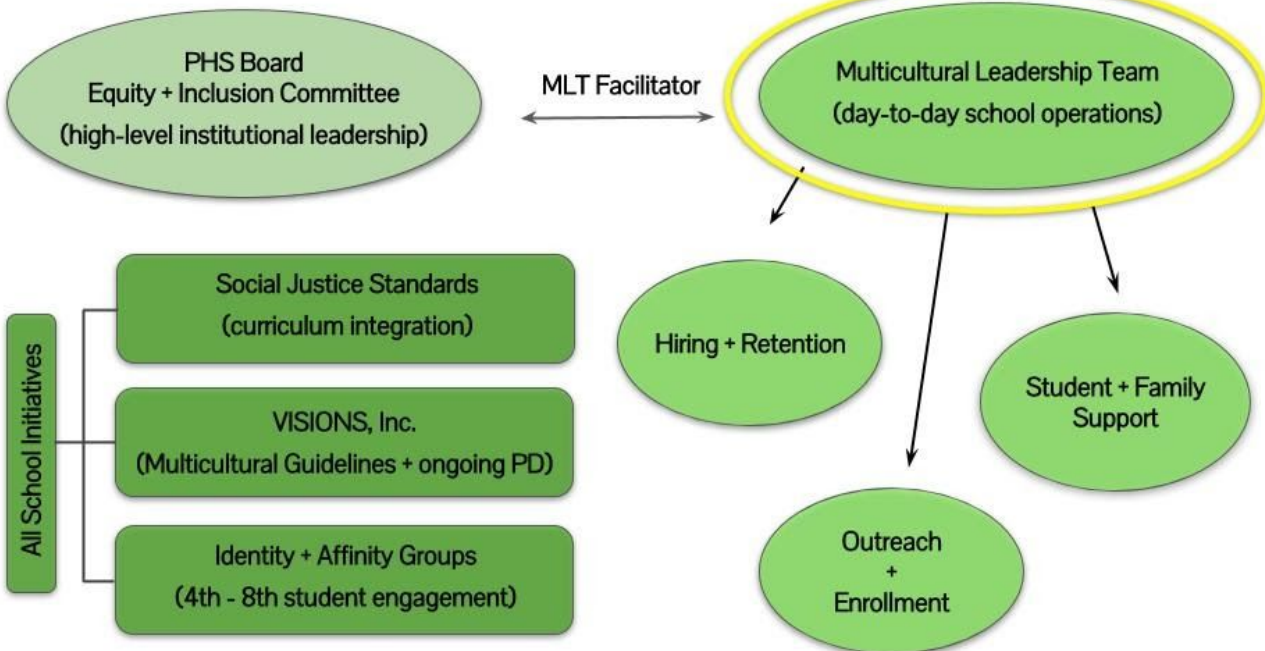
PHS Board
Equity + Inclusion Committee
(high-level institutional leadership)

MLT Facilitator

Multicultural Leadership Team
(day-to-day school operations)

All School Initiatives

Social Justice Standards
(curriculum integration)

VISIONS, Inc.
(Multicultural Guidelines + ongoing PD)

Identity + Affinity Groups
(4th - 8th student engagement)

Hiring + Retention

Student + Family Support

Outreach
+
Enrollment